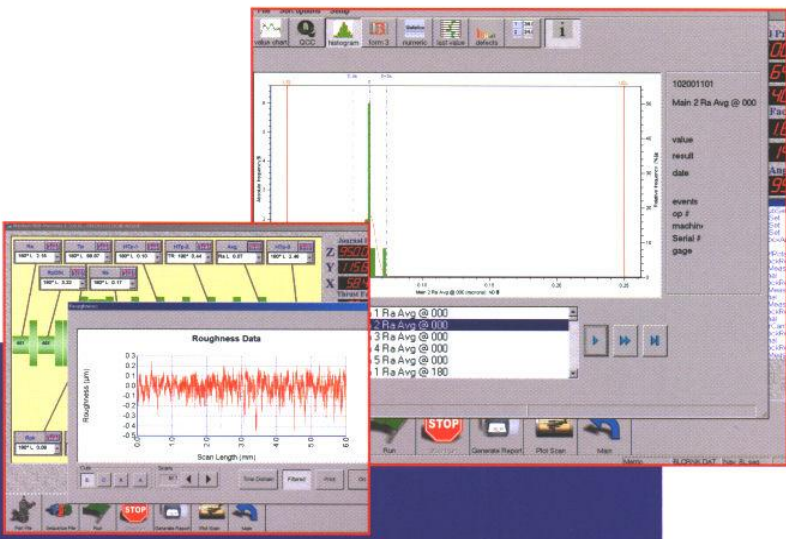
File Sort options Setup
value chart QCC histogram form 3 numeric last value defects

102001101
Main 2 Ra Avg @ 000

value
result
date

events
op #
machine
Serial #
gage

Main 2 Ra Avg @ 000

1 Ra Avg @ 000
2 Ra Avg @ 000
3 Ra Avg @ 000
4 Ra Avg @ 000
5 Ra Avg @ 000
1 Ra Avg @ 180

Run
STOP
Generate Report
Plot Scan
Main

Z
Y
X

Roughness Data
Roughness (µm)
0.3
0.2
0.1
0.0
-0.1
-0.2
-0.3
-0.4
-0.5
0.0
1.0
2.0
3.0
4.0
5.0
6.0
Scan Length (mm)

Time Domain
Filtered
Print

Part File
Sequence File
Run
STOP
Generate Report
Plot Scan
Main